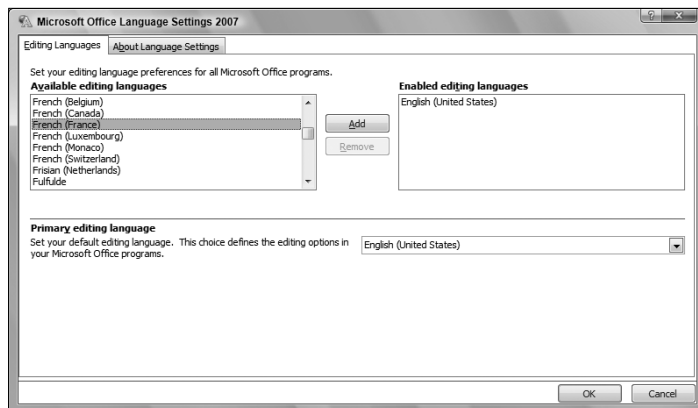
Microsoft Office Language Settings 2007

Editing Languages | About Language Settings

Set your editing language preferences for all Microsoft Office programs.

Available editing languages

French (Belgium)
French (Canada)
French (France)
French (Luxembourg)
French (Monaco)
French (Switzerland)
Frisian (Netherlands)
Fulfulde

Add

Remove

Enabled editing languages

English (United States)

Primary editing language

Set your default editing language. This choice defines the editing options in your Microsoft Office programs.

English (United States)

OK

Cancel